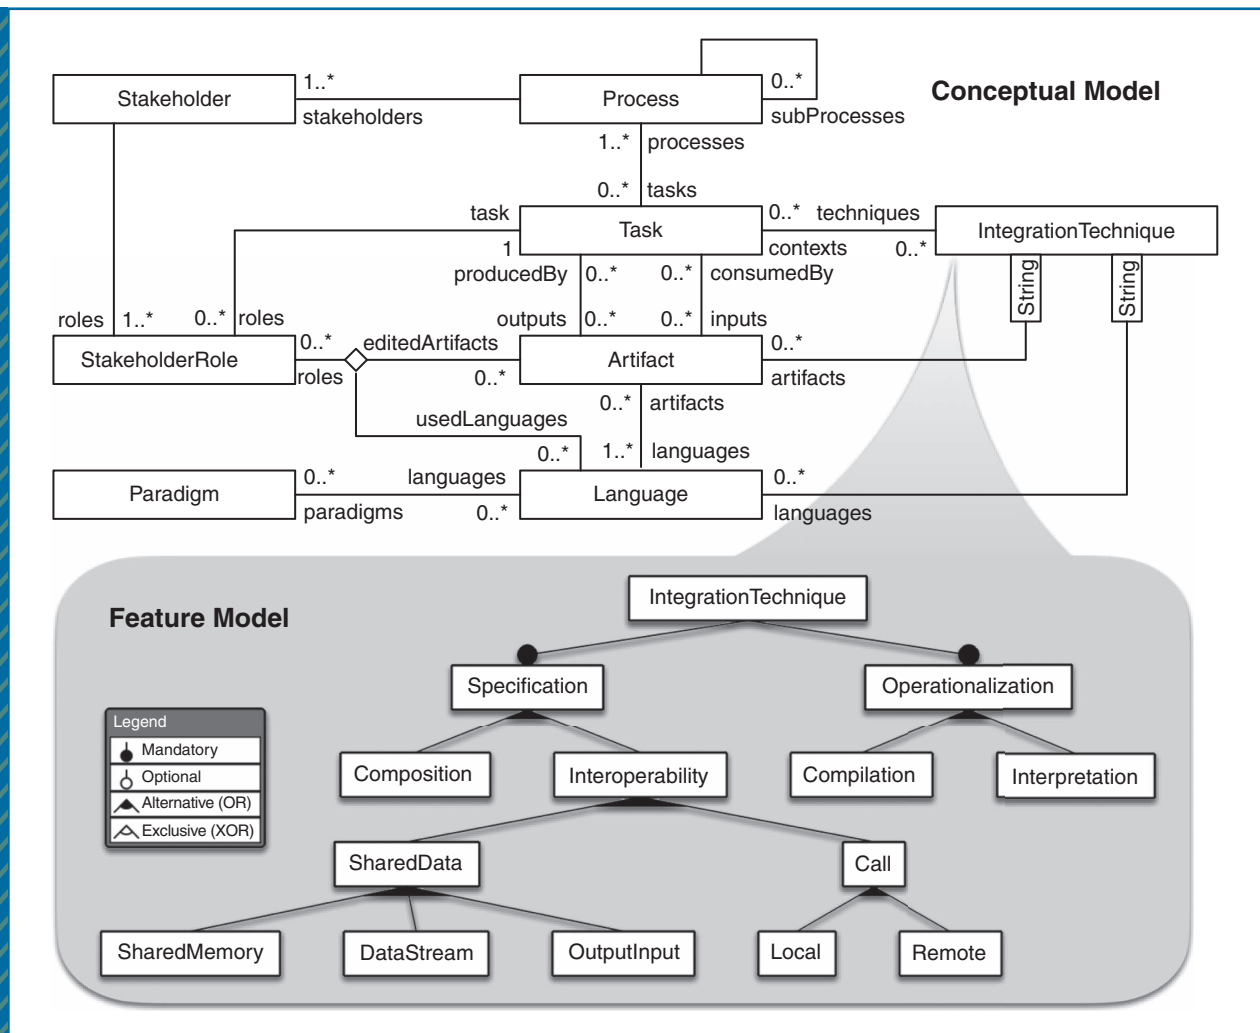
Conceptual Model

Stakeholder
1..*
stakeholders
Process
0..*
subProcesses
1..*
processes
0..*
tasks
task
Task
0..*
techniques
IntegrationTechnique
1
contexts
0..*
producedBy
0..*
0..*
consumedBy
String
String
roles
1..*
0..*
roles
outputs
0..*
0..*
inputs
StakeholderRole
0..*
editedArtifacts
Artifact
0..*
roles
0..*
artifacts
0..*
artifacts
usedLanguages
0..*
1..*
languages
Paradigm
0..*
languages
Language
0..*
paradigms
0..*
languages

Feature Model

IntegrationTechnique
Specification
Operationalization
Composition
Interoperability
Compilation
Interpretation
SharedData
Call
SharedMemory
DataStream
OutputInput
Local
Remote

Legend
Mandatory
Optional
Alternative (OR)
Exclusive (XOR)